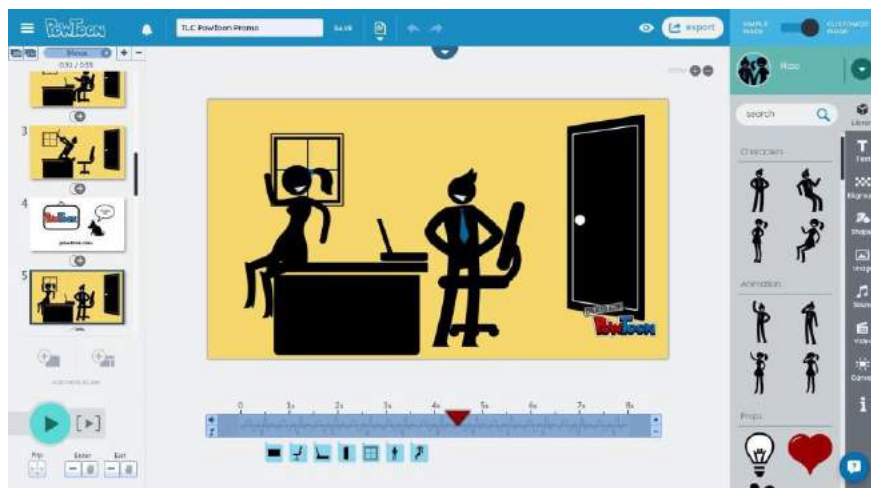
PowToon

TLC PowToon Promo

SAVE

export

SIMPLE MODE

CUSTOMIZED MODE

Rao

search

Library

Text

Bkgnd

Shapes

Images

Sound

Video

Convert

Characters

Animation

Props

0:31 / 0:55

3

4

5

Enter

Exit

0

1s

2s

3s

4s

5s

6s

7s

8s

PowToon